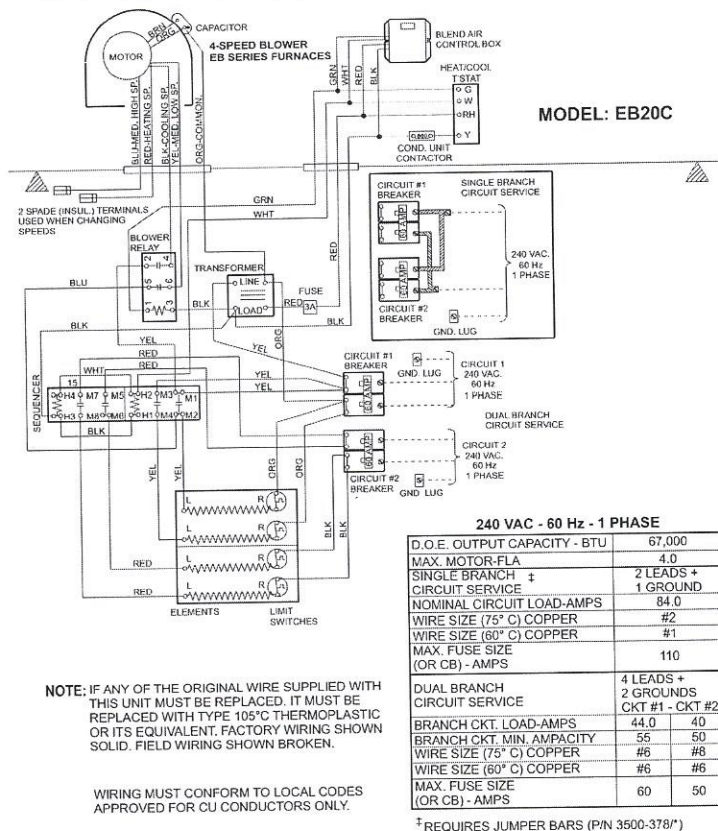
CAPACITOR
MOTOR
BRN
PRP
4-SPEED BLOWER
EB SERIES FURNACES
BLU-MED. HIGH SP.
RED-HEATING SP.
BLK-COOLING SP.
YEL-MED. LOW SP.
ORG-COMMON
BLEND AIR CONTROL BOX
GRN
WHT
RED
BLK
HEAT/COOL T'STAT
G
W
RH
Y
COND. UNIT CONTACTOR
MODEL: EB20C

2 SPADE (INSUL.) TERMINALS USED WHEN CHANGING SPEEDS
GRN
WHT
BLOWER RELAY
RED
TRANSFORMER
LINE
LOAD
FUSE
RED 3A
BLU
BLK
BLK
BLK
CIRCUIT #1 BREAKER
SINGLE BRANCH CIRCUIT SERVICE
60 AMP
60 AMP
240 VAC. 60 Hz 1 PHASE
CIRCUIT #2 BREAKER
GND. LUG

YEL
RED
WHT
RED
YEL
YEL
ORG
SEQUENCER
15
H4
M7
M5
H2
M3
M1
H3
M8
M6
H1
M4
M2
BLK
CIRCUIT #1 BREAKER
GND. LUG
60 AMP
CIRCUIT 1 240 VAC. 60 Hz 1 PHASE
DUAL BRANCH CIRCUIT SERVICE
60 AMP
CIRCUIT 2 240 VAC. 60 Hz 1 PHASE
CIRCUIT #2 BREAKER
GND. LUG
YEL
YEL
ORG
BLK
BLK
L
R
RED
RED
ELEMENTS
LIMIT SWITCHES

240 VAC - 60 Hz - 1 PHASE

| D.O.E. OUTPUT CAPACITY - BTU | 67,000 | |
|---|---|---|
| MAX. MOTOR-FLA | 4.0 | |
| SINGLE BRANCH ‡ CIRCUIT SERVICE | 2 LEADS + 1 GROUND | |
| NOMINAL CIRCUIT LOAD-AMPS | 84.0 | |
| WIRE SIZE (75° C) COPPER | #2 | |
| WIRE SIZE (60° C) COPPER | #1 | |
| MAX. FUSE SIZE (OR CB) - AMPS | 110 | |
| DUAL BRANCH CIRCUIT SERVICE | 4 LEADS + 2 GROUNDS CKT #1 | CKT #2 |
| BRANCH CKT. LOAD-AMPS | 44.0 | 40 |
| BRANCH CKT. MIN. AMPACITY | 55 | 50 |
| WIRE SIZE (75° C) COPPER | #6 | #8 |
| WIRE SIZE (60° C) COPPER | #6 | #6 |
| MAX. FUSE SIZE (OR CB) - AMPS | 60 | 50 |

NOTE: IF ANY OF THE ORIGINAL WIRE SUPPLIED WITH THIS UNIT MUST BE REPLACED. IT MUST BE REPLACED WITH TYPE 105°C THERMOPLASTIC OR ITS EQUIVALENT. FACTORY WIRING SHOWN SOLID. FIELD WIRING SHOWN BROKEN.

WIRING MUST CONFORM TO LOCAL CODES APPROVED FOR CU CONDUCTORS ONLY.

‡ REQUIRES JUMPER BARS (P/N 3500-378/*)